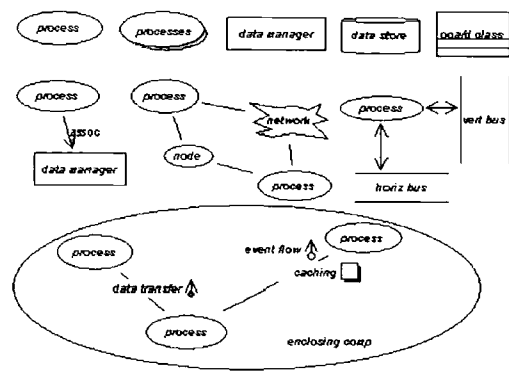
process

processes

data manager

data store

ooarl class

process

assoc

data manager

process

network

node

process

process

vert bus

horiz bus

process

event flow

process

caching

data transfer

process

enclosing comp